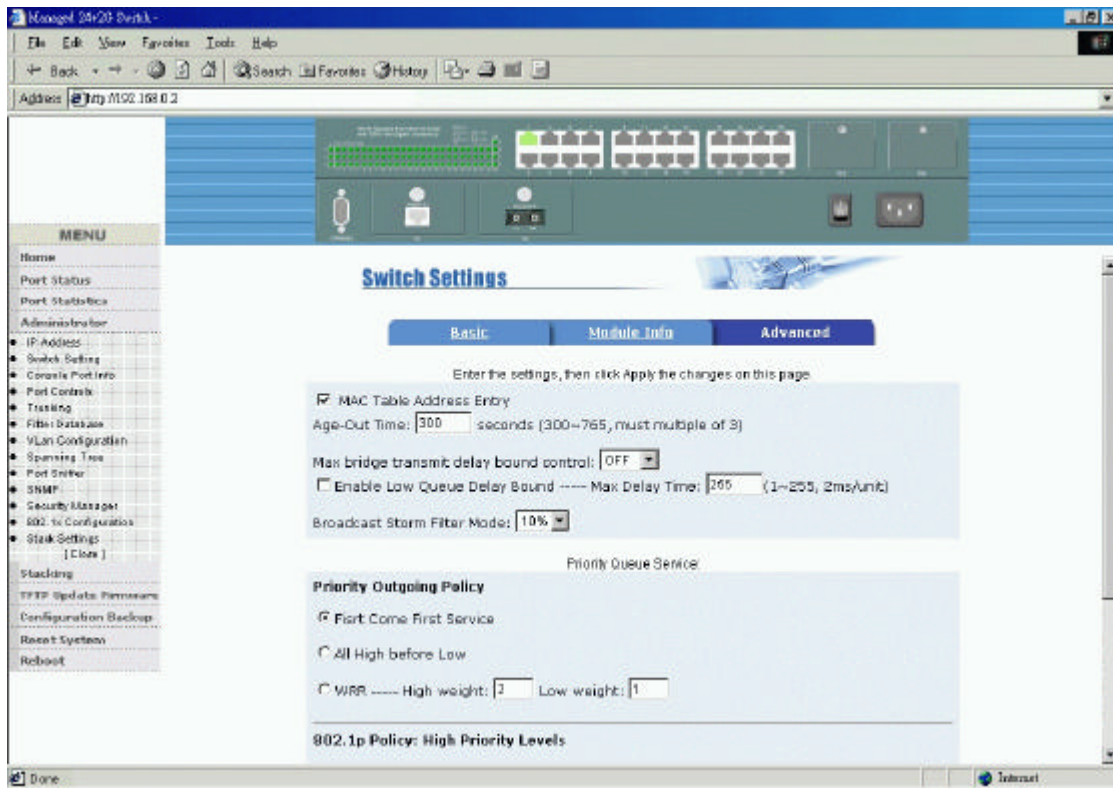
Managed 24+2G Switch -

File Edit View Favorites Tools Help

Back Search Favorites History

Address http://192.168.0.2

MENU

Home
Port Status
Port Statistics
Administrator
• IP Address
• Switch Setting
• Console Port Info
• Port Controls
• Trunking
• Filter Database
• VLan Configuration
• Spanning Tree
• Port Sniffer
• SNMP
• Security Manager
• 802.1x Configuration
• Stack Settings
[Close]
Stacking
TFTP Update Firmware
Configuration Backup
Reset System
Reboot

Switch Settings

Basic | Module Info | Advanced

Enter the settings, then click Apply the changes on this page

☑ MAC Table Address Entry
Age-Out Time: 300 seconds (300~765, must multiple of 3)

Max bridge transmit delay bound control: OFF
☐ Enable Low Queue Delay Bound ----- Max Delay Time: 255 (1~255, 2ms/unit)

Broadcast Storm Filter Mode: 10%

Priority Queue Service

Priority Outgoing Policy

First Come First Service

All High before Low

WRR ----- High weight: 2 Low weight: 1

802.1p Policy: High Priority Levels

Done

Internet